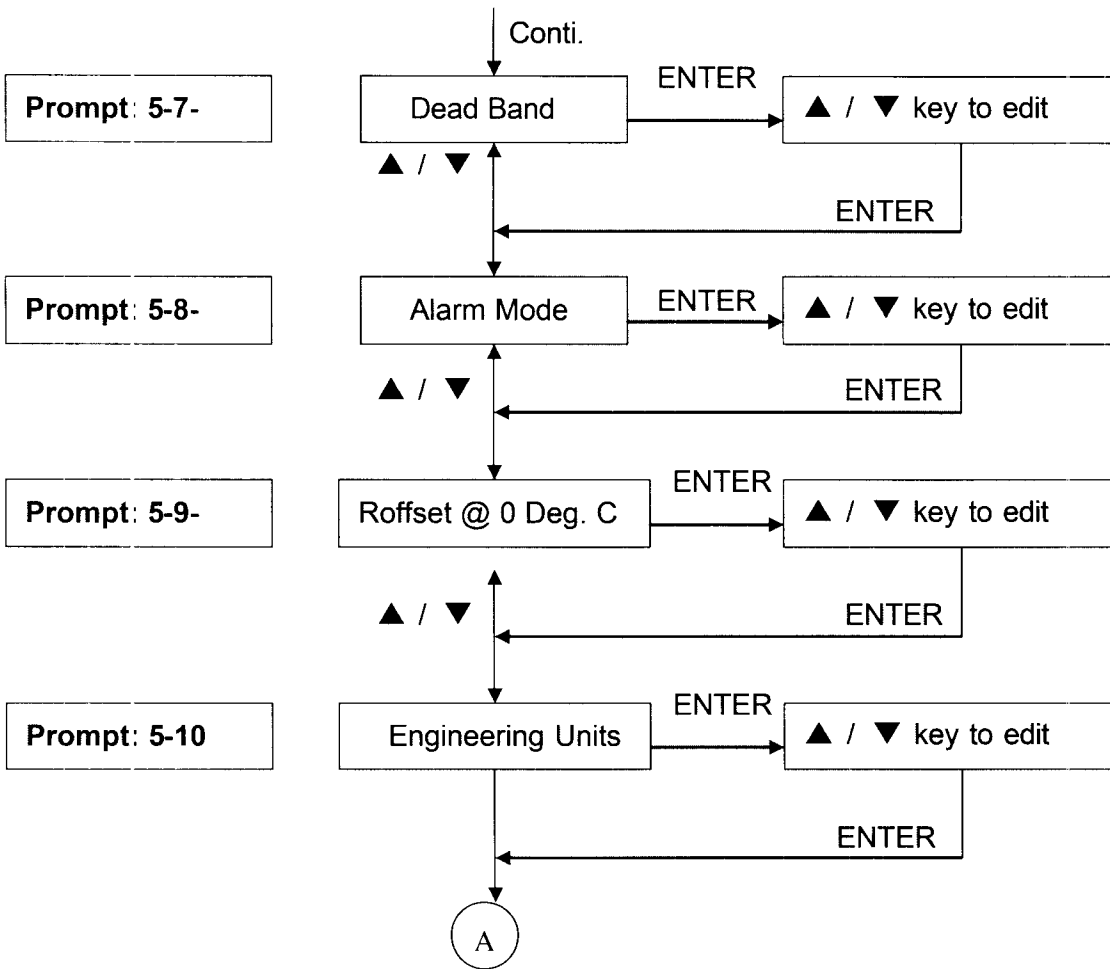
Conti.

Prompt: 5-7-

Dead Band

ENTER

▲ / ▼ key to edit

▲ / ▼

ENTER

Prompt: 5-8-

Alarm Mode

ENTER

▲ / ▼ key to edit

▲ / ▼

ENTER

Prompt: 5-9-

Roffset @ 0 Deg. C

ENTER

▲ / ▼ key to edit

▲ / ▼

ENTER

Prompt: 5-10

Engineering Units

ENTER

▲ / ▼ key to edit

ENTER

A